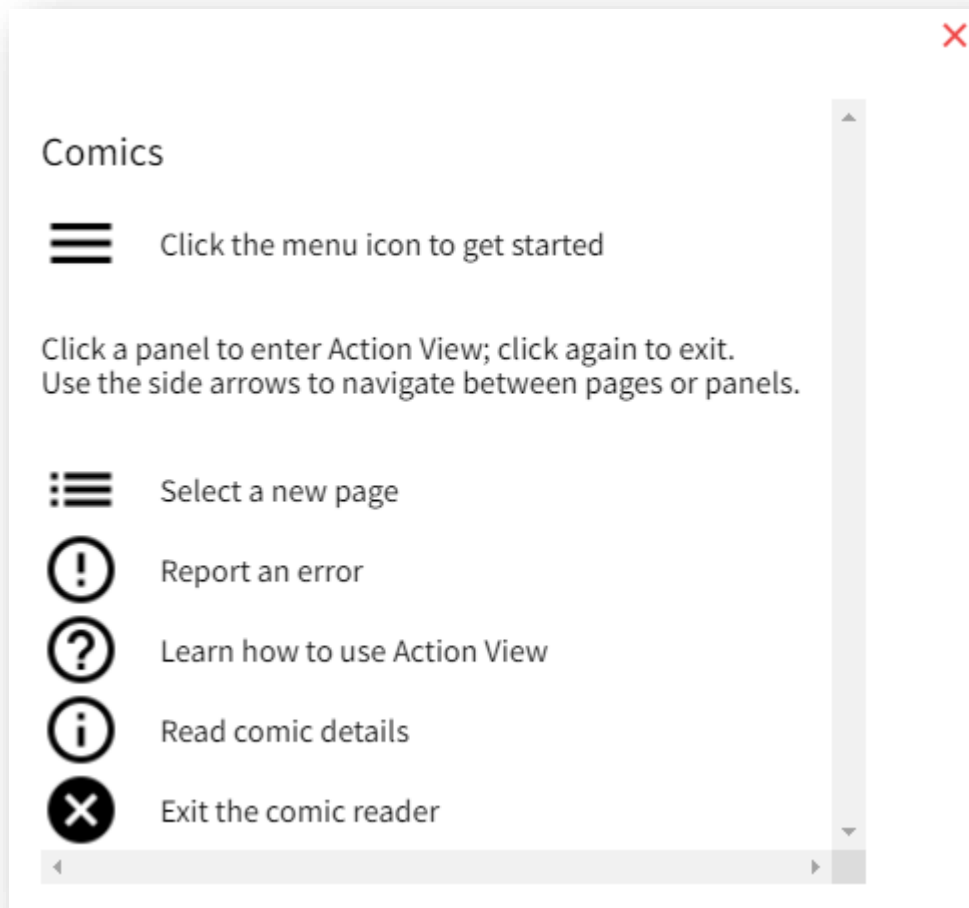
×

Comics

Click the menu icon to get started

Click a panel to enter Action View; click again to exit.
Use the side arrows to navigate between pages or panels.

Select a new page

Report an error

Learn how to use Action View

Read comic details

Exit the comic reader